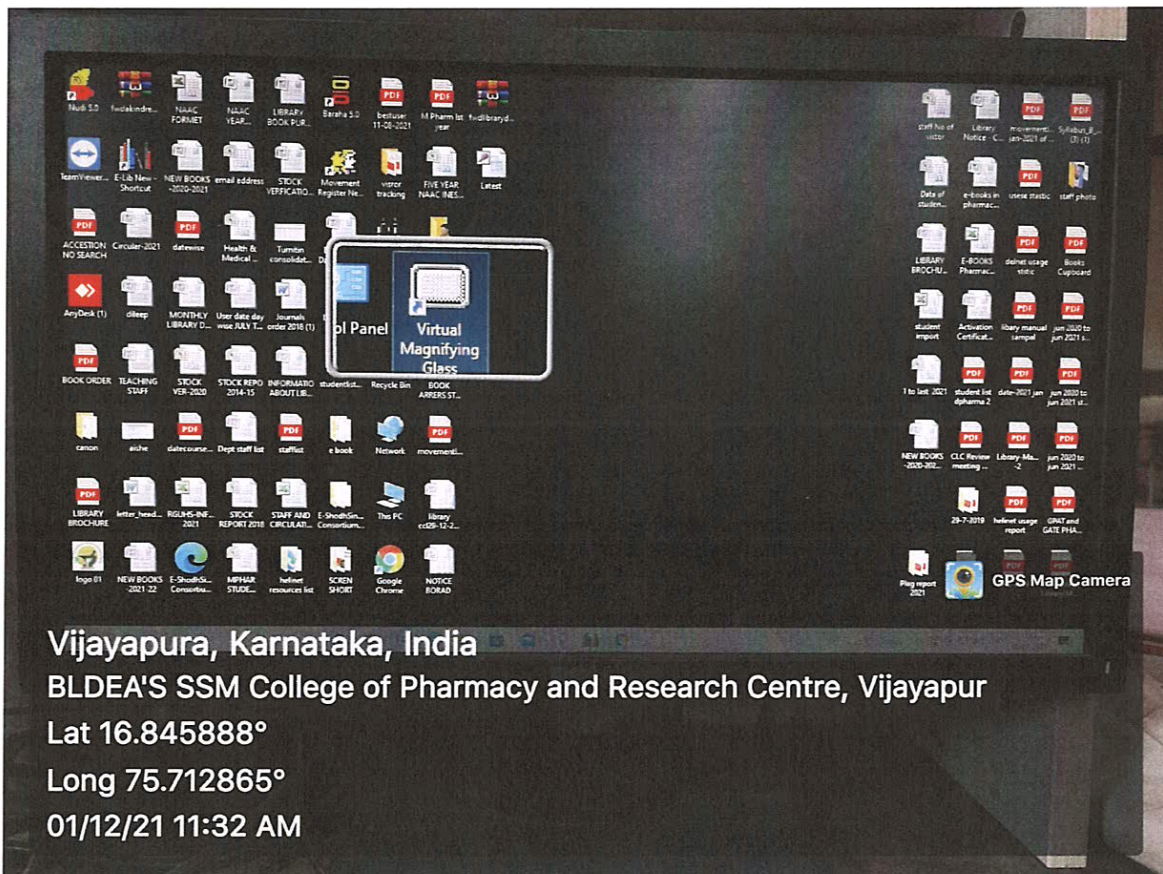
Nudi 5.0
fwdakindre...
NAAC FORMET
NAAC YEAR...
LIBRARY BOOK PUR...
Baraha 5.0
bestuser 11-08-2021
M Pharm list year
fwdlibraryd...

TeamViewer...
E-Lib New - Shortcut
NEW BOOKS -2020-2021
email eddress
STOCK VERFICATIO...
Movement Register Ne...
visror tracking
FIVE YEAR NAAC INES...
Latest

ACCESTION NO SEARCH
Circuler-2021
datewise
Health & Medical ...
Turnitin consolidat...

AnyDesk (1)
dileep
MONTHLY LIBRARY D...
User date day wise JULY T...
Journals order 2018 (1)

BOOK ORDER
TEACHING STAFF
STOCK VER-2020
STOCK REPO 2014-15
INFORMATIO ABOUT LIB...
studentlist...
Recycle Bin
BOOK ARRERS ST...

canon
aishe
datecourse...
Dept staff list
stafflist
e book
Network
movementl...

LIBRARY BROCHURE
letter_head...
RGUHS-INF... 2021
STOCK REPORT 2018
STAFF AND CIRCULATI...
E-ShodhSin... Consortium...
This PC
library cd29-12-2...

logo 01
NEW BOOKS 2021 22
E-ShodhSi... Consortiu...
MPHAR STUDE...
helinet resources list
SCREN SHORT
Google Chrome
NOTICE BORAD

ol Panel
Virtual Magnifying Glass

staff No of vistor
Library Notice - C...
movementi... jan-2021 of ...
Syllabus_B... (3) (1)

Data of studen...
e-books in pharmac...
usese static
staff photo

LIBRARY BROCHU...
E-BOOKS Pharmac...
delnet usage stitic
Books Cupboard

student import
Activation Certificat...
libary manual sampal
jun 2020 to jun 2021 s...

1 to last 2021
student list dpharma 2
date-2021 jan
jun 2020 to jun 2021 st...

NEW BOOKS -2020-202...
CLC Review meeting ...
Library-Ma... -2
jun 2020 to jun 2021 ...

29-7-2019
helinet usage report
GPAT and GATE PHA...

Plag report 2021

GPS Map Camera

Vijayapura, Karnataka, India
BLDEA'S SSM College of Pharmacy and Research Centre, Vijayapur
Lat 16.845888°
Long 75.712865°
01/12/21 11:32 AM